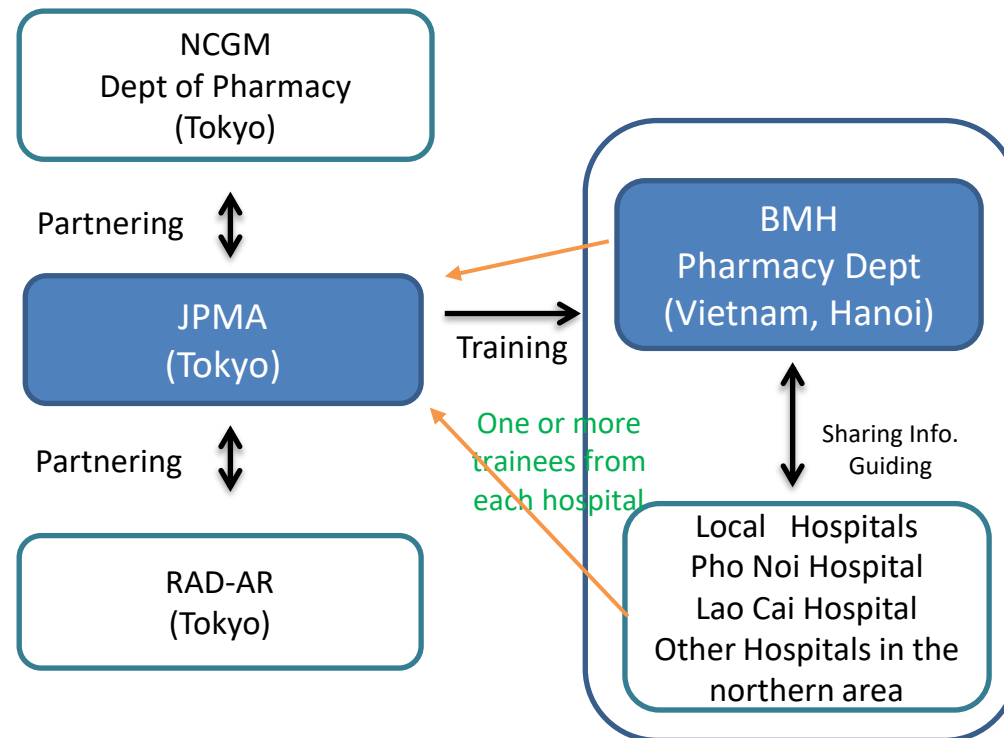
NCGM
Dept of Pharmacy
(Tokyo)

Partnering

JPMA
(Tokyo)

Training

Partnering

RAD-AR
(Tokyo)

BMH
Pharmacy Dept
(Vietnam, Hanoi)

One or more trainees from each hospital

Sharing Info.
Guiding

Local Hospitals
Pho Noi Hospital
Lao Cai Hospital
Other Hospitals in the northern area